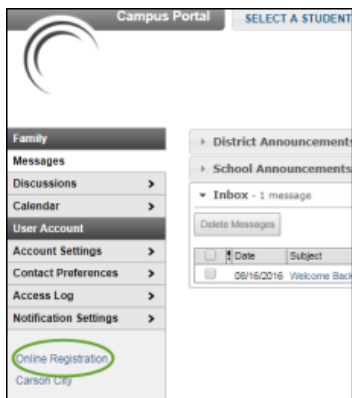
Campus Portal
SELECT A STUDENT

Family
Messages
Discussions >
Calendar >
User Account
Account Settings >
Contact Preferences >
Access Log >
Notification Settings >

Online Registration
Carson City

District Announcements
School Announcements
Inbox - 1 message
Delete Messages

| | Date | Subject |
|---|---|---|
| | 08/16/2016 | Welcome Back |